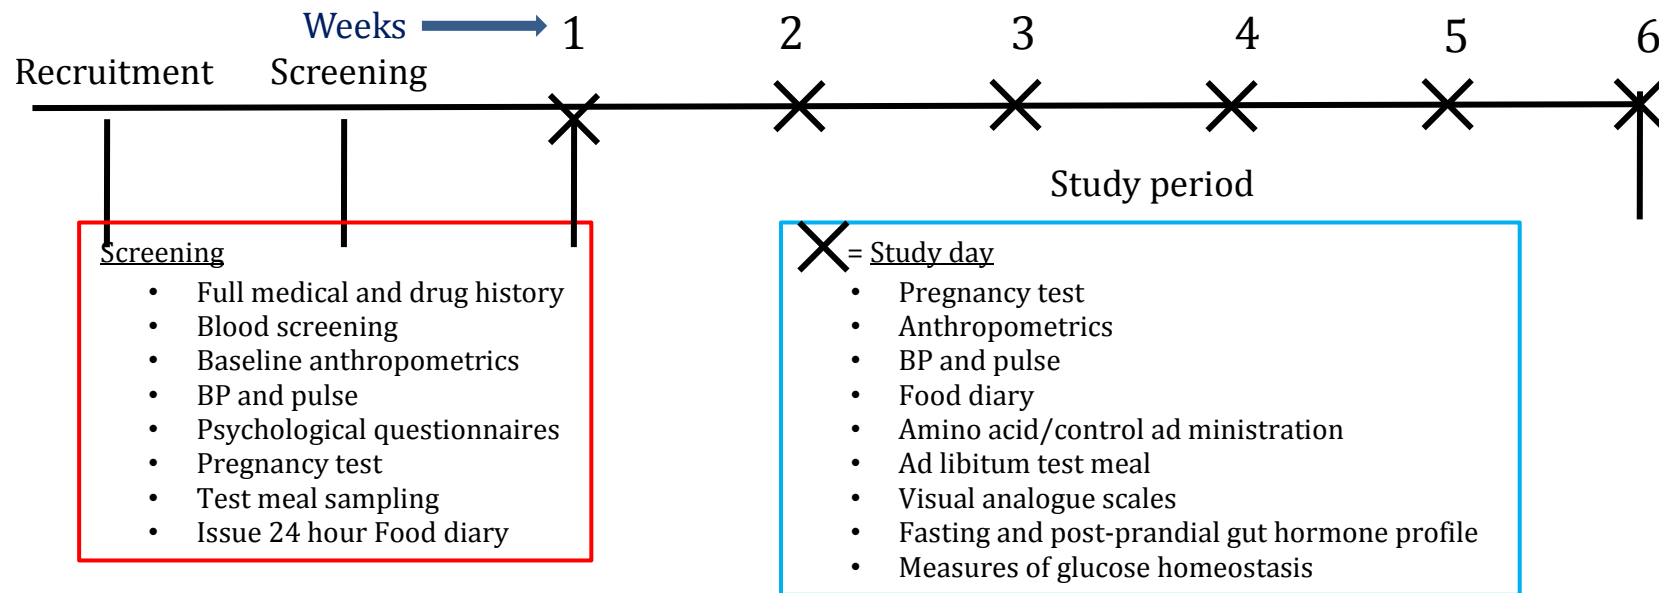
Weeks 1 2 3 4 5 6

Recruitment Screening

Study period

Screening
- Full medical and drug history
- Blood screening
- Baseline anthropometrics
- BP and pulse
- Psychological questionnaires
- Pregnancy test
- Test meal sampling
- Issue 24 hour Food diary

= Study day
- Pregnancy test
- Anthropometrics
- BP and pulse
- Food diary
- Amino acid/control ad ministration
- Ad libitum test meal
- Visual analogue scales
- Fasting and post-prandial gut hormone profile
- Measures of glucose homeostasis